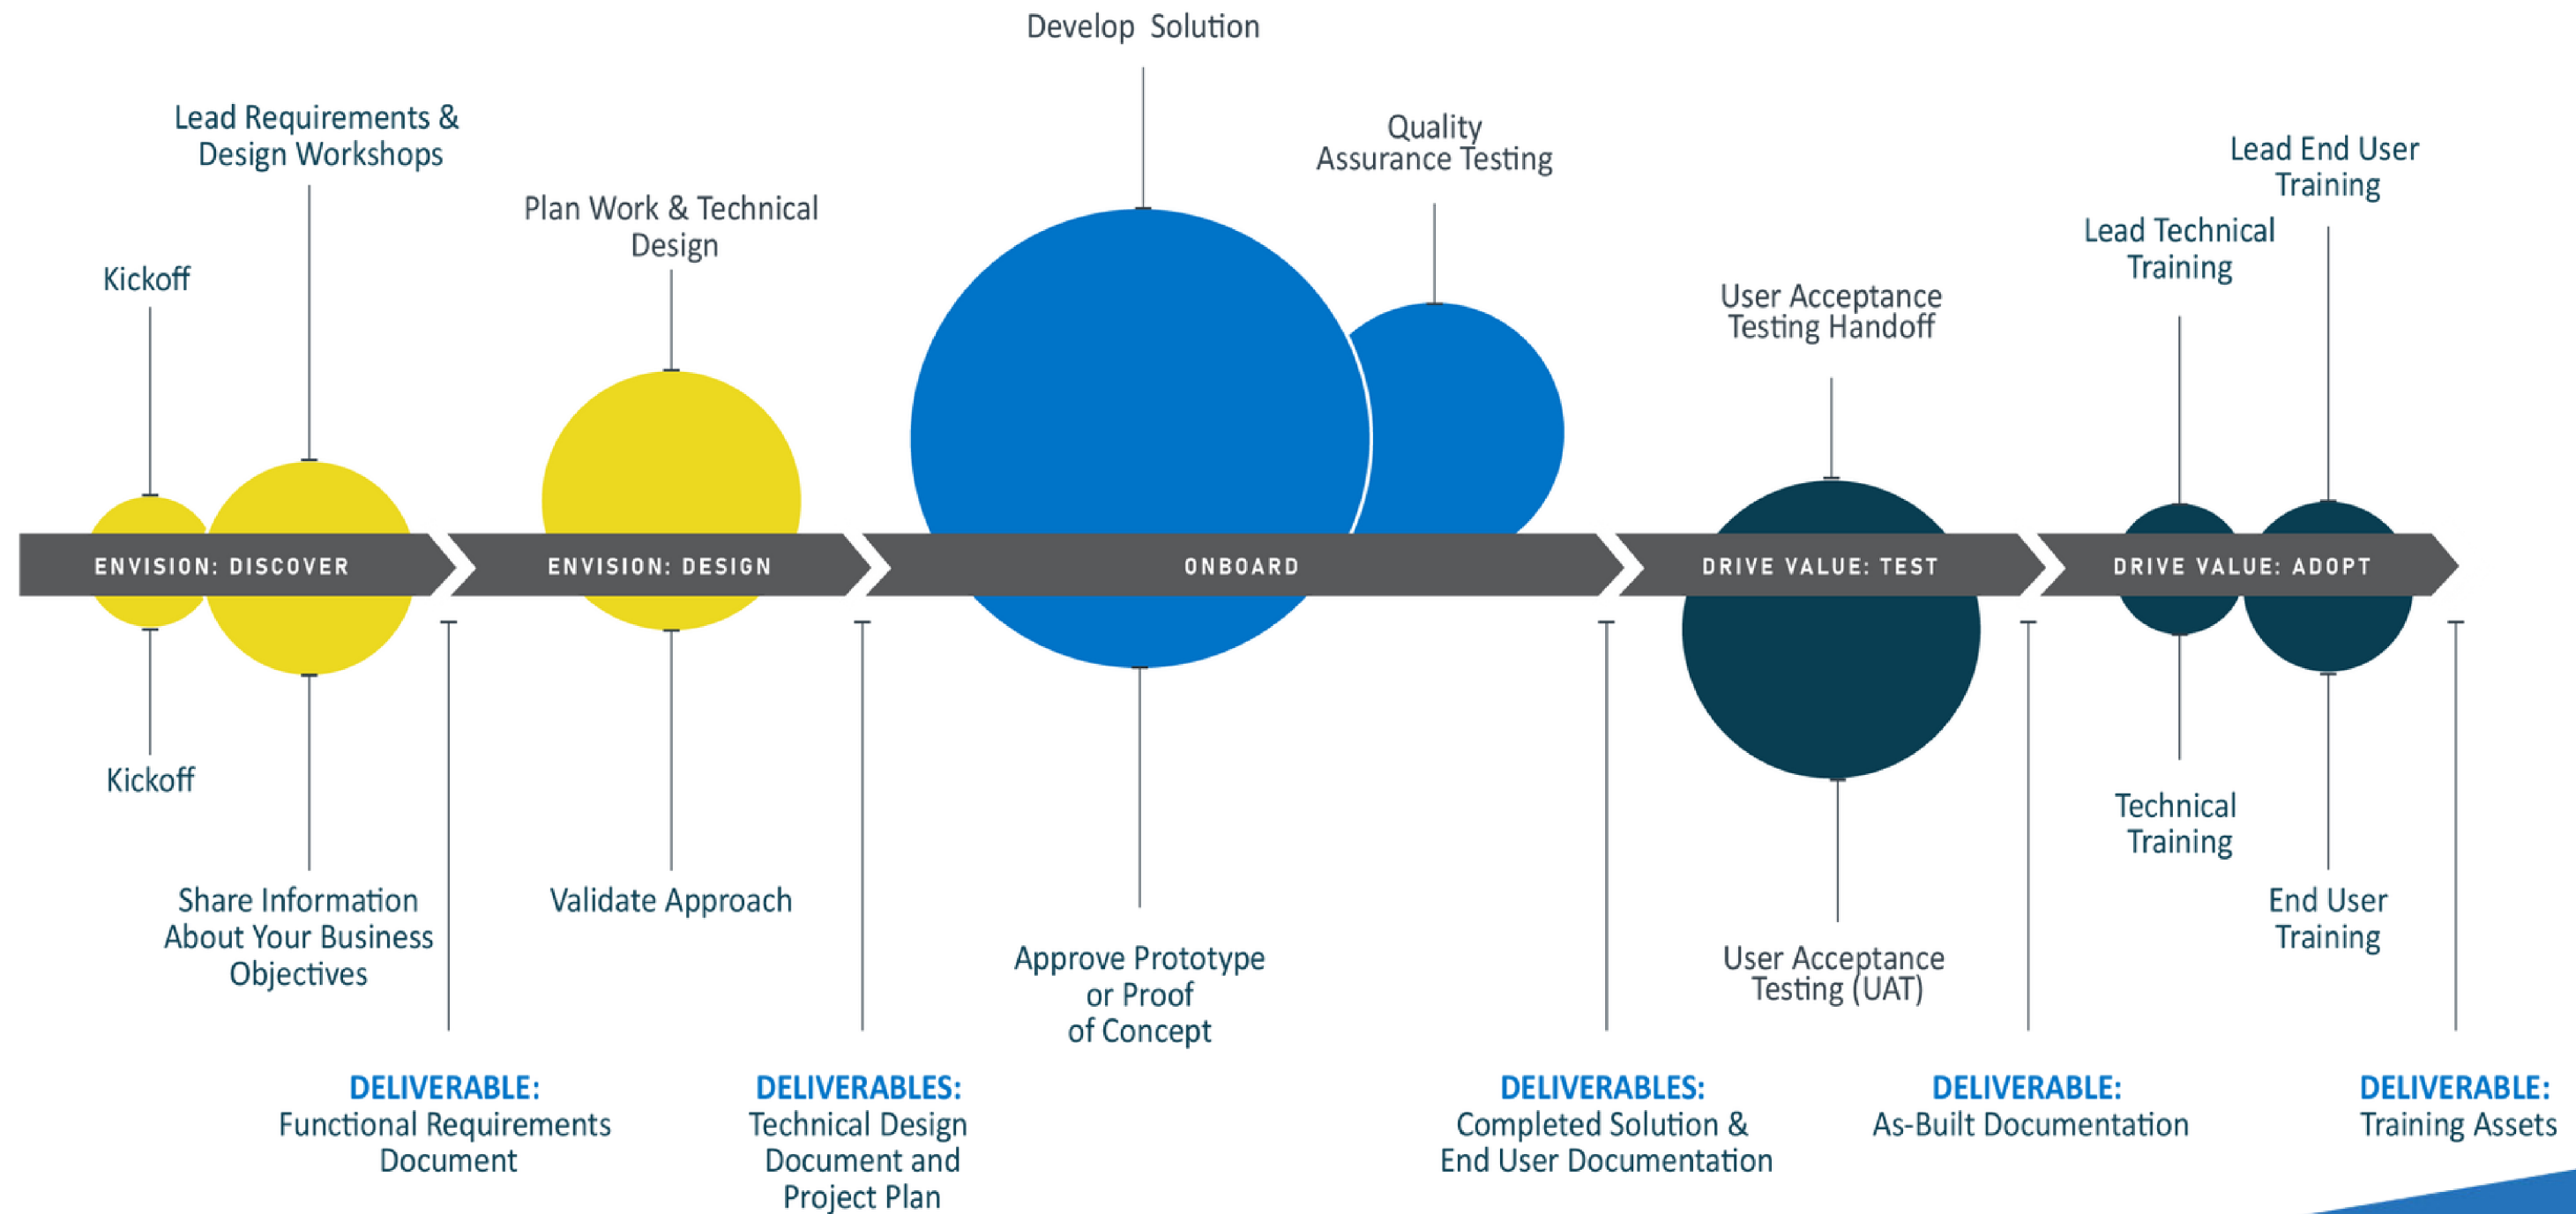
Develop Solution

Lead Requirements & Design Workshops

Quality Assurance Testing

Lead End User Training

Plan Work & Technical Design

Lead Technical Training

Kickoff

User Acceptance Testing Handoff

ENVISION: DISCOVER

ENVISION: DESIGN

ONBOARD

DRIVE VALUE: TEST

DRIVE VALUE: ADOPT

Kickoff

Technical Training

Share Information About Your Business Objectives

Validate Approach

End User Training

Approve Prototype or Proof of Concept

User Acceptance Testing (UAT)

DELIVERABLE:
Functional Requirements Document

DELIVERABLES:
Technical Design Document and Project Plan

DELIVERABLES:
Completed Solution & End User Documentation

DELIVERABLE:
As-Built Documentation

DELIVERABLE:
Training Assets